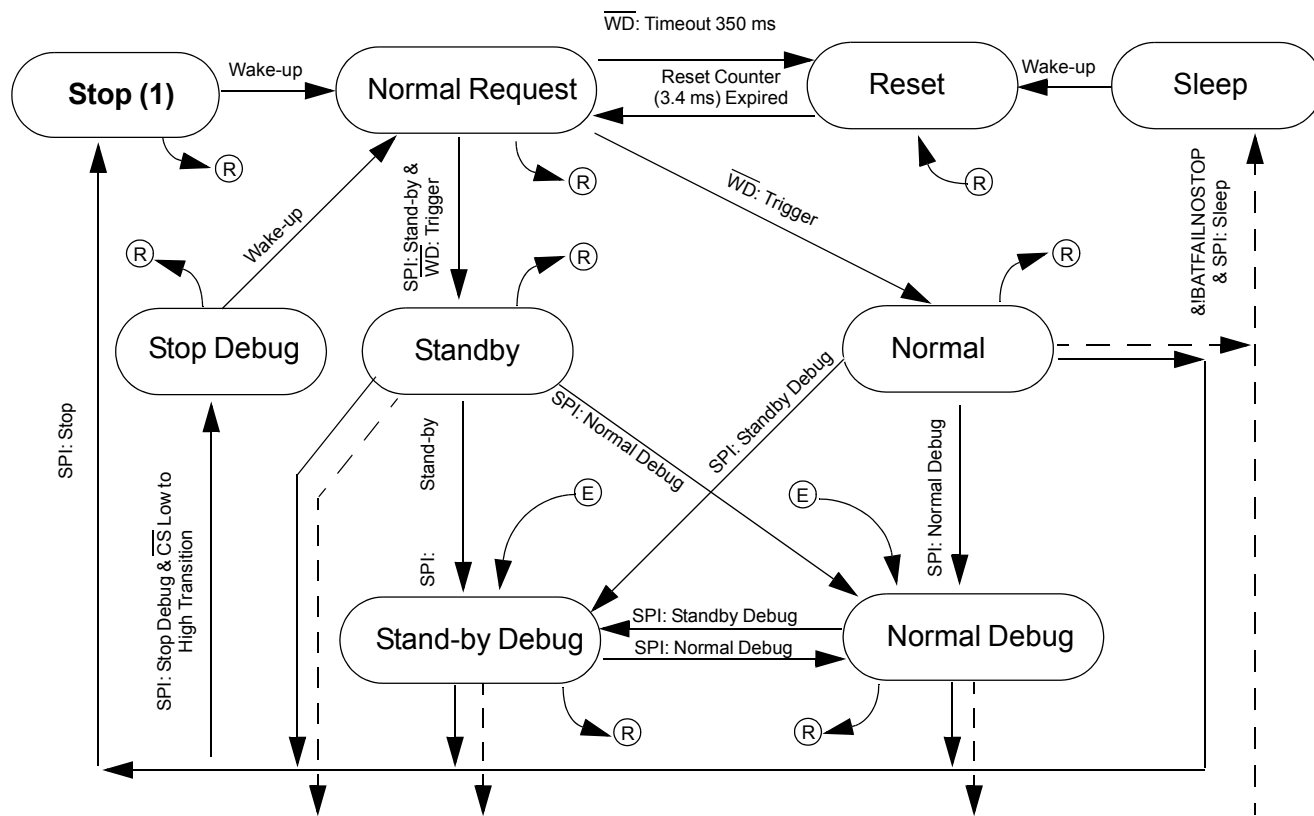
$\overline{WD}$: Timeout 350 ms

Stop (1)

Wake-up

Normal Request

Reset Counter (3.4 ms) Expired

Reset

Wake-up

Sleep

R

R

R

&!BATFAILNOSTOP & SPI: Sleep

$\overline{WD}$: Trigger

R

Wake-up

SPI: Stand-by & $\overline{WD}$: Trigger

R

R

Stop Debug

Standby

Normal

SPI: Stop

SPI: Stop Debug & $\overline{CS}$ Low to High Transition

SPI: Stand-by

SPI: Normal Debug

SPI: Standby Debug

SPI: Normal Debug

E

E

SPI: Standby Debug

Stand-by Debug

SPI: Normal Debug

Normal Debug

R

R